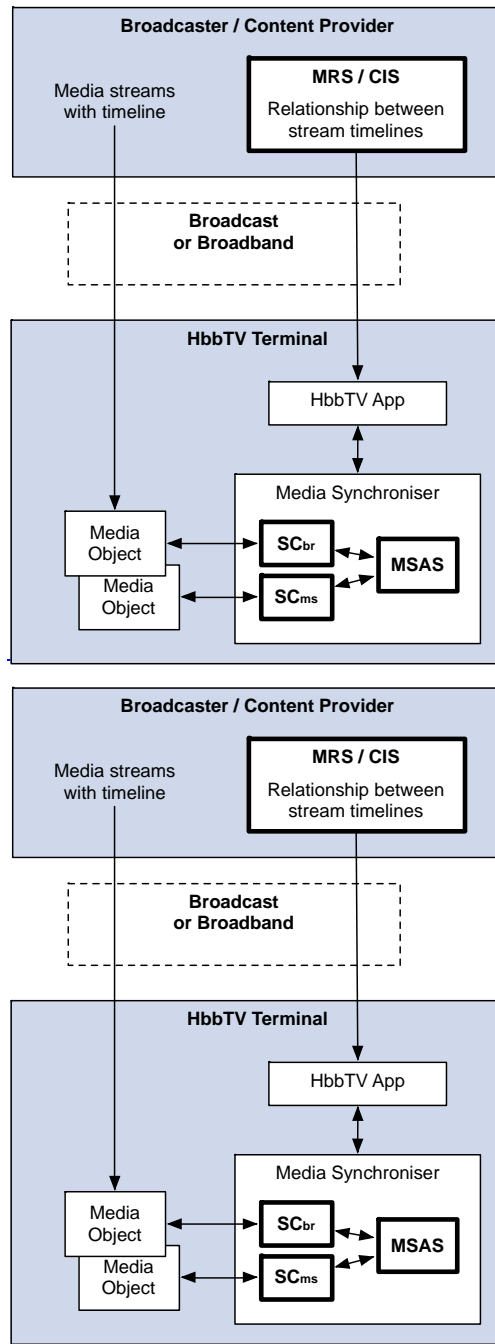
Broadcaster / Content Provider

Media streams with timeline

MRS / CIS

Relationship between stream timelines

Broadcast or Broadband

HbbTV Terminal

HbbTV App

Media Synchroniser

Media Object

Media Object

$SC_{br}$

$SC_{ms}$

MSAS

Broadcaster / Content Provider

Media streams with timeline

MRS / CIS

Relationship between stream timelines

Broadcast or Broadband

HbbTV Terminal

HbbTV App

Media Synchroniser

Media Object

Media Object

$SC_{br}$

$SC_{ms}$

MSAS